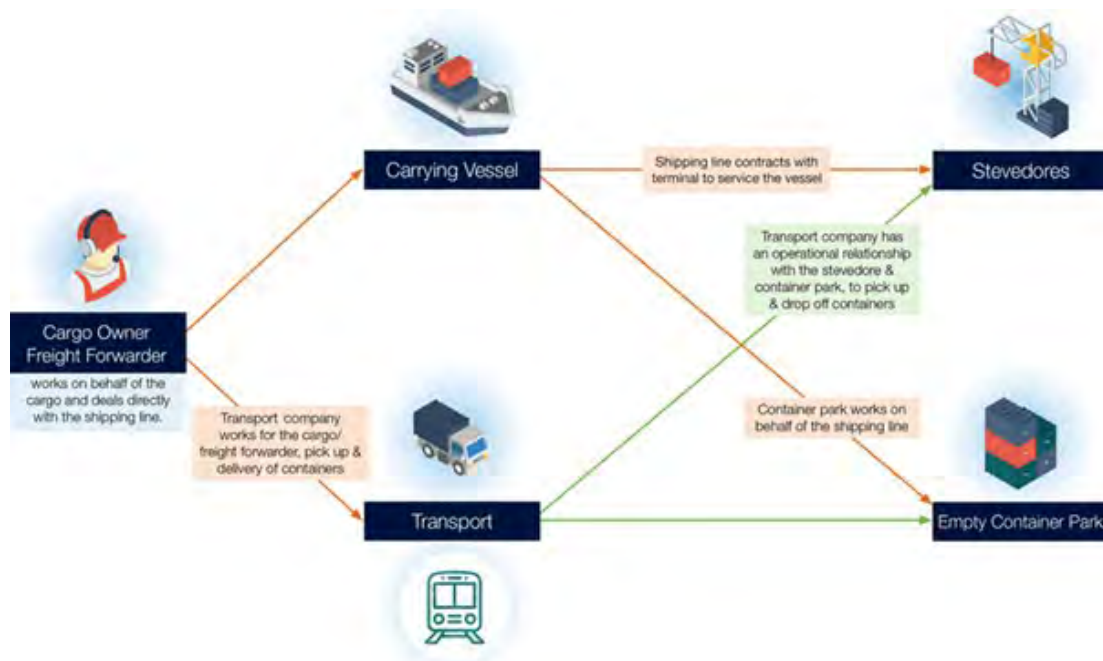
Carrying Vessel

Shipping line contracts with terminal to service the vessel

Stevedores

Transport company has an operational relationship with the stevedore & container park, to pick up & drop off containers

Cargo Owner
Freight Forwarder

works on behalf of the cargo and deals directly with the shipping line.

Transport company works for the cargo/ freight forwarder, pick up & delivery of containers

Container park works on behalf of the shipping line

Transport

Empty Container Park